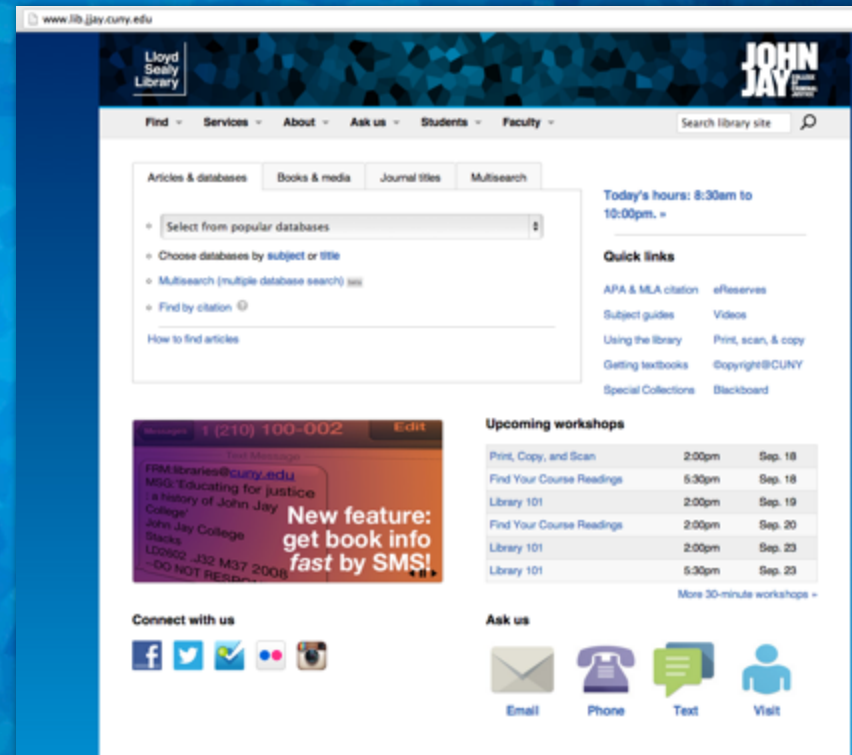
www.lib.jjay.cuny.edu

Lloyd Sealy Library

JOHN JAY COLLEGE OF CRIMINAL JUSTICE

Find Services About Ask us Students Faculty

Search library site

Articles & databases | Books & media | Journal titles | Multisearch

Select from popular databases

Choose databases by subject or title

Multisearch (multiple database search)

Find by citation

How to find articles

Today's hours: 8:30am to 10:00pm. »

Quick links

APA & MLA citation
eReserves
Subject guides
Videos
Using the library
Print, scan, & copy
Getting textbooks
©opyright@CUNY
Special Collections
Blackboard

Messages 1 (210) 100-002 Edit

Text Message

FRM:libraries@cuny.edu
MSG: 'Educating for justice : a history of John Jay College'
John Jay College Stacks
LD2602 .J32 M37 2008
--DO NOT RESPO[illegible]

New feature: get book info *fast* by SMS!

Upcoming workshops

| | | |
|---|---|---|
| Print, Copy, and Scan | 2:00pm | Sep. 18 |
| Find Your Course Readings | 5:30pm | Sep. 18 |
| Library 101 | 2:00pm | Sep. 19 |
| Find Your Course Readings | 2:00pm | Sep. 20 |
| Library 101 | 2:00pm | Sep. 23 |
| Library 101 | 5:30pm | Sep. 23 |

More 30-minute workshops »

Connect with us

Ask us

Email Phone Text Visit